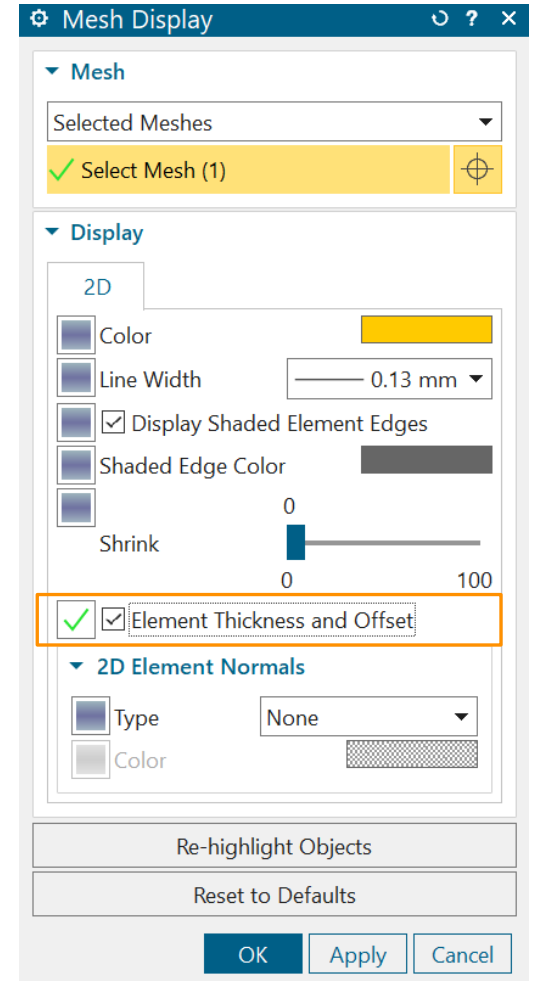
Mesh Display ↻ ? ✕

Mesh

Selected Meshes

Select Mesh (1)

Display

2D

Color

Line Width 0.13 mm

Display Shaded Element Edges

Shaded Edge Color

0

Shrink

0 100

Element Thickness and Offset

2D Element Normals

Type None

Color

Re-highlight Objects

Reset to Defaults

OK Apply Cancel